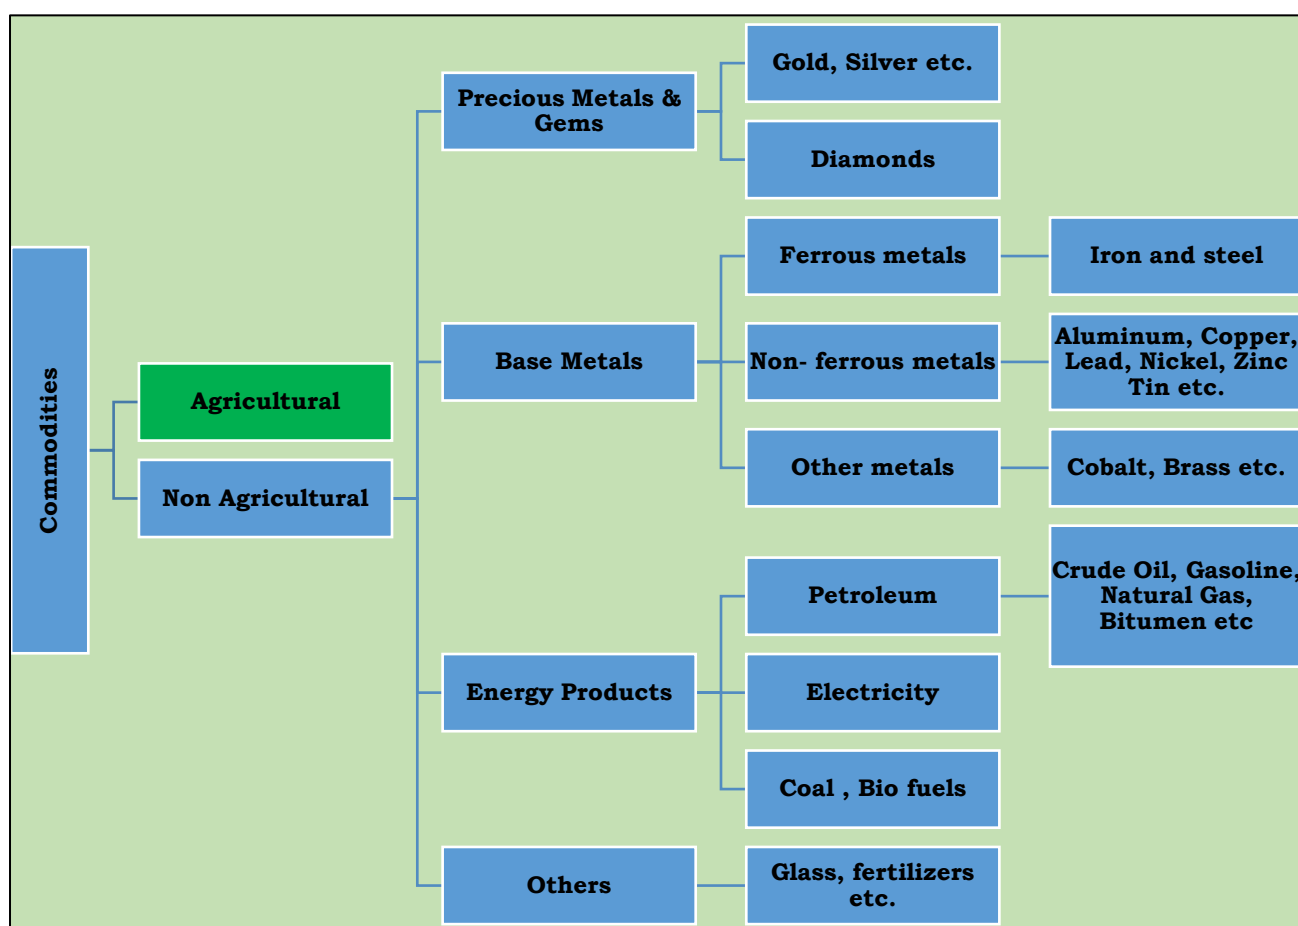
Commodities

Agricultural

Non Agricultural

Precious Metals & Gems

Gold, Silver etc.

Diamonds

Base Metals

Ferrous metals

Iron and steel

Non- ferrous metals

Aluminum, Copper, Lead, Nickel, Zinc Tin etc.

Other metals

Cobalt, Brass etc.

Energy Products

Petroleum

Crude Oil, Gasoline, Natural Gas, Bitumen etc

Electricity

Coal , Bio fuels

Others

Glass, fertilizers etc.